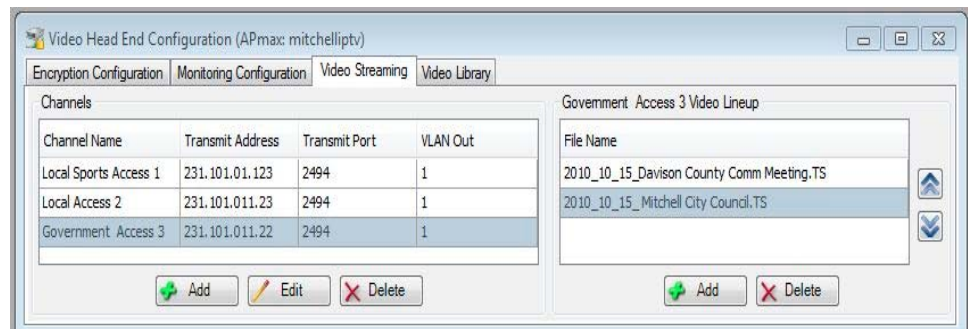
Video Head End Configuration (APmax: mitchelliptv)

Encryption Configuration | Monitoring Configuration | Video Streaming | Video Library

Channels

| Channel Name | Transmit Address | Transmit Port | VLAN Out |
|---|---|---|---|
| Local Sports Access 1 | 231.101.01.123 | 2494 | 1 |
| Local Access 2 | 231.101.011.23 | 2494 | 1 |
| Government Access 3 | 231.101.011.22 | 2494 | 1 |

Add | Edit | Delete

Government Access 3 Video Lineup

| File Name |
|---|
| 2010_10_15_Davison County Comm Meeting.TS |
| 2010_10_15_Mitchell City Council.TS |

Add | Delete